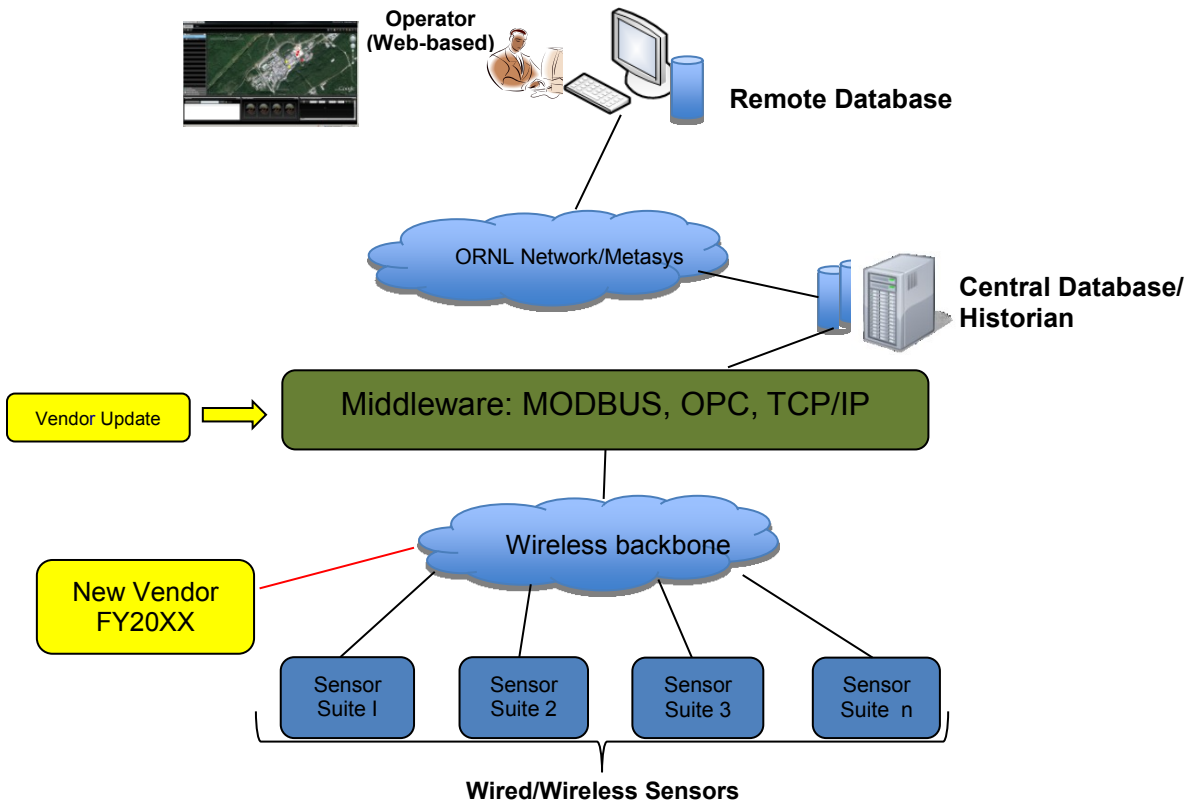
Operator (Web-based)

Remote Database

ORNL Network/Metasys

Central Database/ Historian

Vendor Update

Middleware: MODBUS, OPC, TCP/IP

Wireless backbone

New Vendor FY20XX

Sensor Suite I

Sensor Suite 2

Sensor Suite 3

Sensor Suite n

Wired/Wireless Sensors